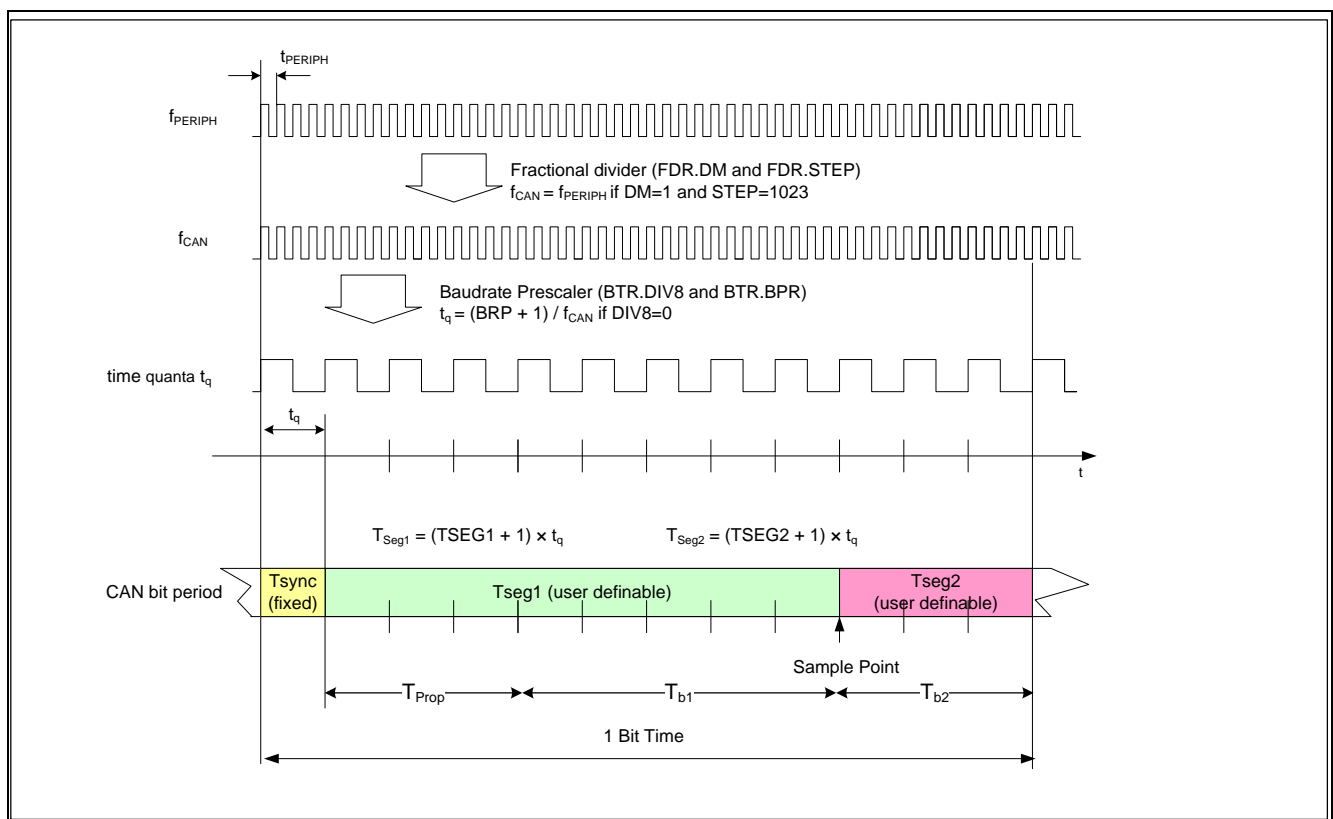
$t_{PERIPH}$

$f_{PERIPH}$

Fractional divider (FDR.DM and FDR.STEP)
$f_{CAN} = f_{PERIPH}$ if DM=1 and STEP=1023

$f_{CAN}$

Baudrate Prescaler (BTR.DIV8 and BTR.BPR)
$t_q = (BRP + 1) / f_{CAN}$ if DIV8=0

time quanta $t_q$

$t_q$

t

$T_{Seg1} = (TSEG1 + 1) \times t_q$

$T_{Seg2} = (TSEG2 + 1) \times t_q$

CAN bit period

Tsync (fixed)

Tseg1 (user definable)

Tseg2 (user definable)

Sample Point

$T_{Prop}$

$T_{b1}$

$T_{b2}$

1 Bit Time